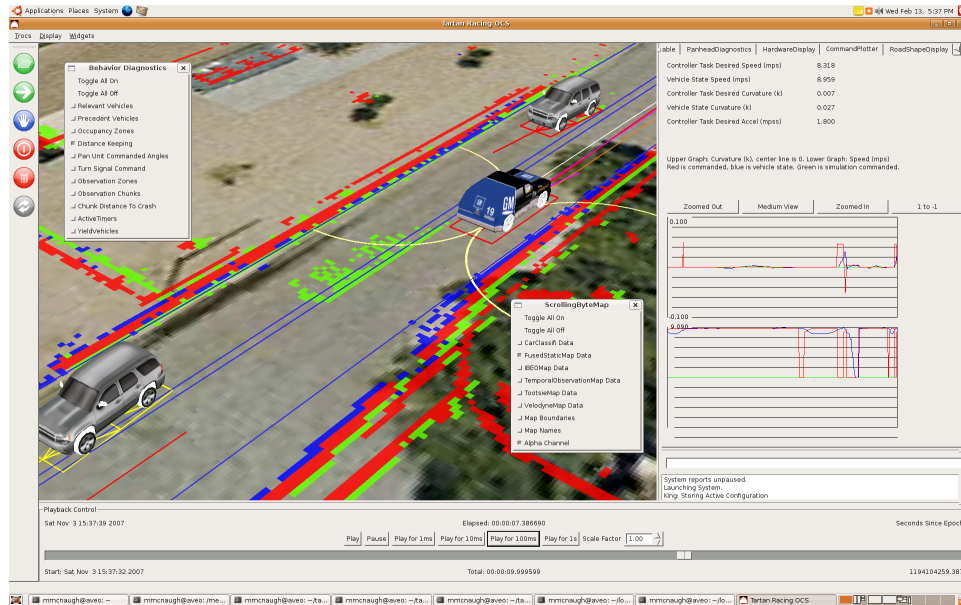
Applications Places System

Wed Feb 13, 5:37 PM

Tartan Racing OCS

Trocs Display Widgets

Behavior Diagnostics
Toggle All On
Toggle All Off
Relevant Vehicles
Precedent Vehicles
Occupancy Zones
Distance Keeping
Pan Unit Commanded Angles
Turn Signal Command
Observation Zones
Observation Chunks
Chunk Distance To Crash
ActiveTimers
YieldVehicles

able PanheadDiagnostics HardwareDisplay CommandPlotter RoadShapeDisplay

| | |
|---|---|
| Controller Task Desired Speed (mps) | 8.318 |
| Vehicle State Speed (mps) | 8.959 |
| Controller Task Desired Curvature (k) | 0.007 |
| Vehicle State Curvature (k) | 0.027 |
| Controller Task Desired Accel (mpss) | 1.800 |

Upper Graph: Curvature (k), center line is 0. Lower Graph: Speed (mps)
Red is commanded, blue is vehicle state. Green is simulation commanded.

Zoomed Out Medium View Zoomed In 1 to -1

0.100

-0.100

9.090

ScrollingByteMap
Toggle All On
Toggle All Off
CarClassifi Data
FusedStaticMap Data
IBEOMap Data
TemporalObservationMap Data
TootsieMap Data
VelodyneMap Data
Map Boundaries
Map Names
Alpha Channel

System reports unpaused.
Launching System.
King: Storing Active Configuration

Playback Control
Sat Nov 3 15:37:39 2007
Elapsed: 00:00:07.386690
Seconds Since Epoc
Play Pause Play for 1ms Play for 10ms Play for 100ms Play for 1s Scale Factor 1.00
Start: Sat Nov 3 15:37:32 2007
Total: 00:00:09.999599
1194104259.387

mmcnaugh@aveo: ~ mmcnaugh@aveo: /me... mmcnaugh@aveo: ~/ta... mmcnaugh@aveo: ~/ta... mmcnaugh@aveo: ~/ta... mmcnaugh@aveo: ~/lo... mmcnaugh@aveo: ~/lo... mmcnaugh@aveo: ~/lo... Tartan Racing OCS